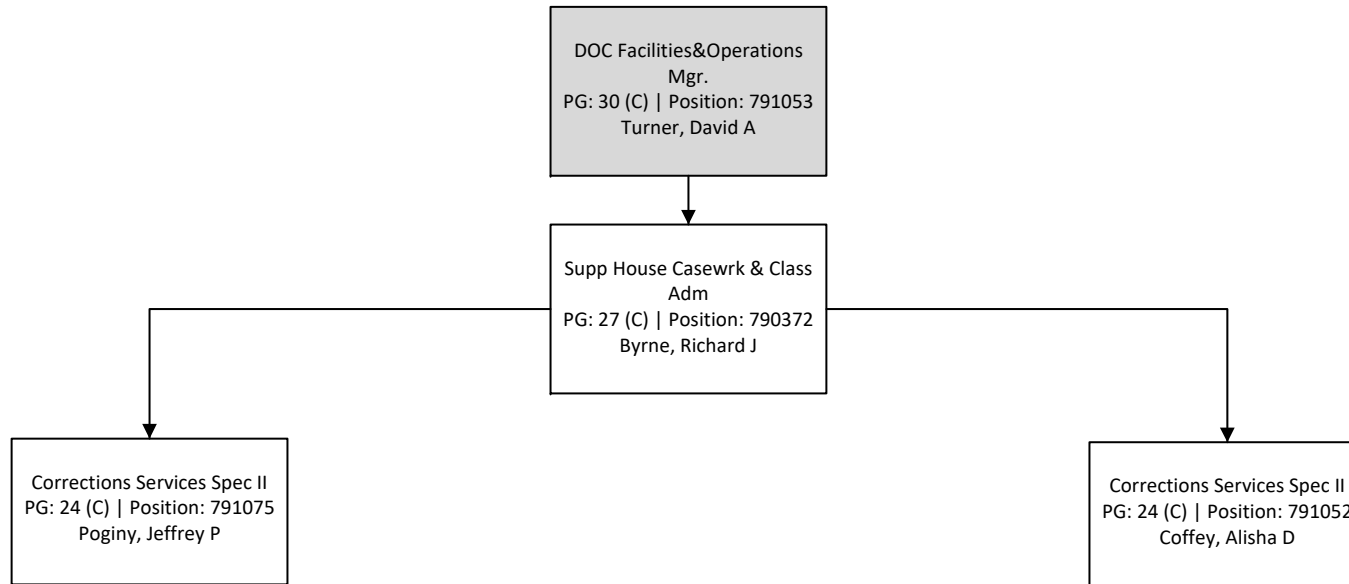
DOC Facilities&Operations Mgr.
PG: 30 (C) | Position: 791053
Turner, David A

Supp House Casewrk & Class Adm
PG: 27 (C) | Position: 790372
Byrne, Richard J

Corrections Services Spec II
PG: 24 (C) | Position: 791075
Poginy, Jeffrey P

Corrections Services Spec II
PG: 24 (C) | Position: 79105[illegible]
Coffey, Alisha D